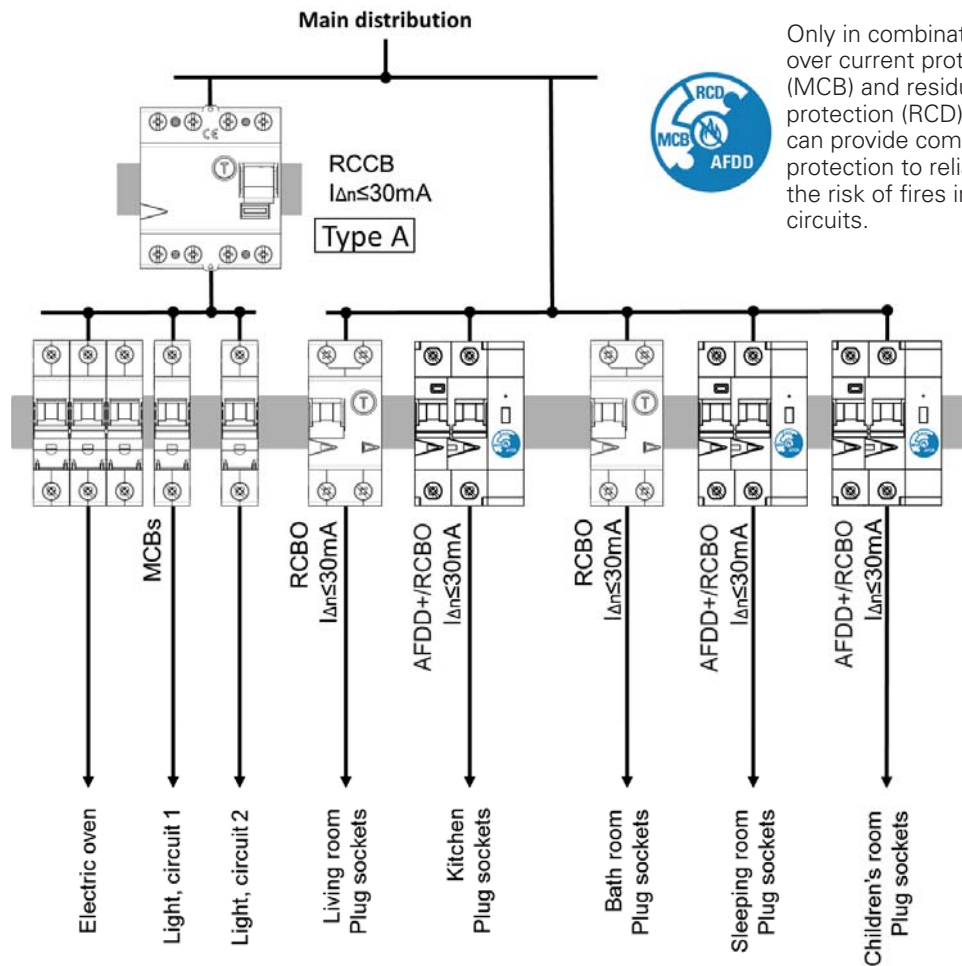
Main distribution

Only in combinat over current prot (MCB) and resid protection (RCD) can provide com protection to reli the risk of fires i circuits.

RCD MCB AFDD

RCCB
$I_{\Delta n} \leq 30mA$
Type A

MCBs

RCBO
$I_{\Delta n} \leq 30mA$

AFDD+/RCBO
$I_{\Delta n} \leq 30mA$

RCBO
$I_{\Delta n} \leq 30mA$

AFDD+/RCBO
$I_{\Delta n} \leq 30mA$

AFDD+/RCBO
$I_{\Delta n} \leq 30mA$

Electric oven

Light, circuit 1

Light, circuit 2

Living room
Plug sockets

Kitchen
Plug sockets

Bath room
Plug sockets

Sleeping room
Plug sockets

Children's room
Plug sockets